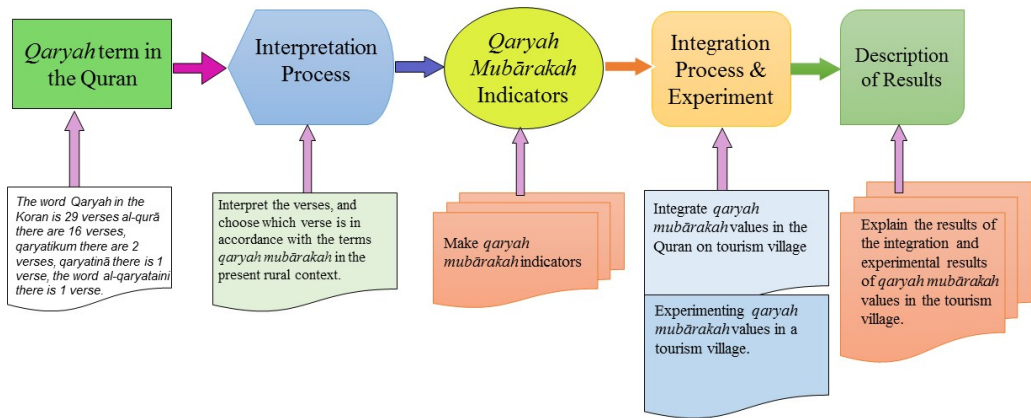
*Qaryah* term in the Quran

Interpretation Process

*Qaryah Mubārakah* Indicators

Integration Process & Experiment

Description of Results

*The word Qaryah in the Koran is 29 verses al-qurā there are 16 verses, qaryatikum there are 2 verses, qaryatinā there is 1 verse, the word al-qaryataini there is 1 verse.*

Interpret the verses, and choose which verse is in accordance with the terms *qaryah mubārakah* in the present rural context.

Make *qaryah mubārakah* indicators

Integrate *qaryah mubārakah* values in the Quran on tourism village

Experimenting *qaryah mubārakah* values in a tourism village.

Explain the results of the integration and experimental results of *qaryah mubārakah* values in the tourism village.